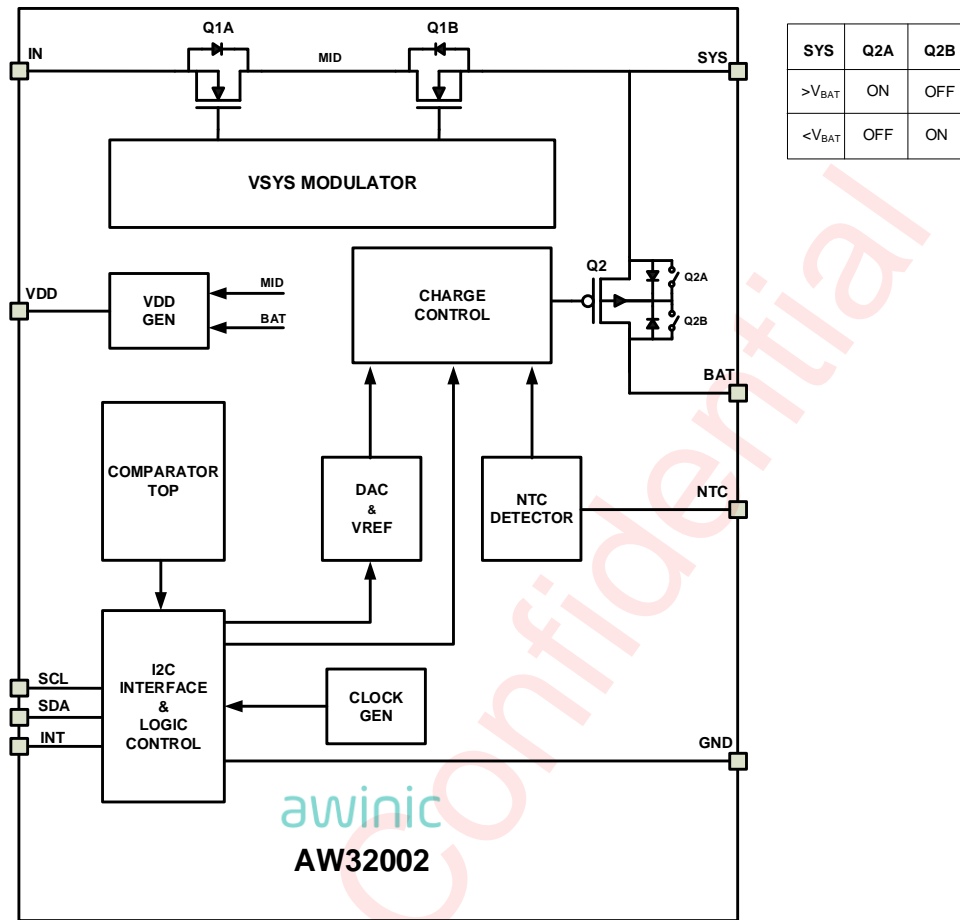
Q1A Q1B
IN MID SYS

| SYS | Q2A | Q2B |
|---|---|---|
| $>V_{BAT}$ | ON | OFF |
| $<V_{BAT}$ | OFF | ON |

VSYS MODULATOR

VDD
VDD GEN
MID
BAT

CHARGE CONTROL

Q2
Q2A
Q2B
BAT

COMPARATOR TOP

DAC & VREF

NTC DETECTOR

NTC

I2C INTERFACE & LOGIC CONTROL

SCL
SDA
INT

CLOCK GEN

GND

awinic
AW32002

Confidential